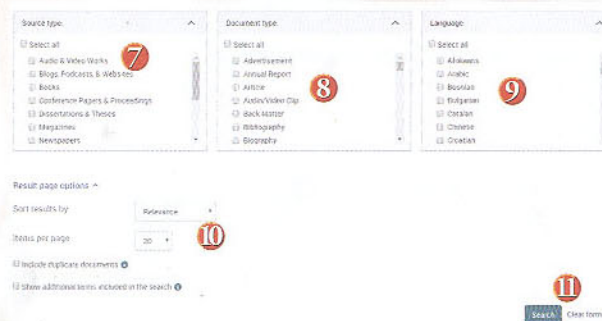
Source type:

Select all

7

Audio & Video Works

Blogs, Podcasts, & Websites

Books

Conference Papers & Proceedings

Dissertations & Theses

Magazines

Newspapers

Document type:

Select all

Advertisement

8

Annual Report

Article

Audio/Video Clip

Back Matter

Bibliography

Biography

Language:

Select all

Afrikaans

9

Arabic

Bosnian

Bulgarian

Catalan

Chinese

Croatian

Result page options

Sort results by:

Relevance

Items per page

20

10

Include duplicate documents

Show additional items included in the search

11

Search

Clear form